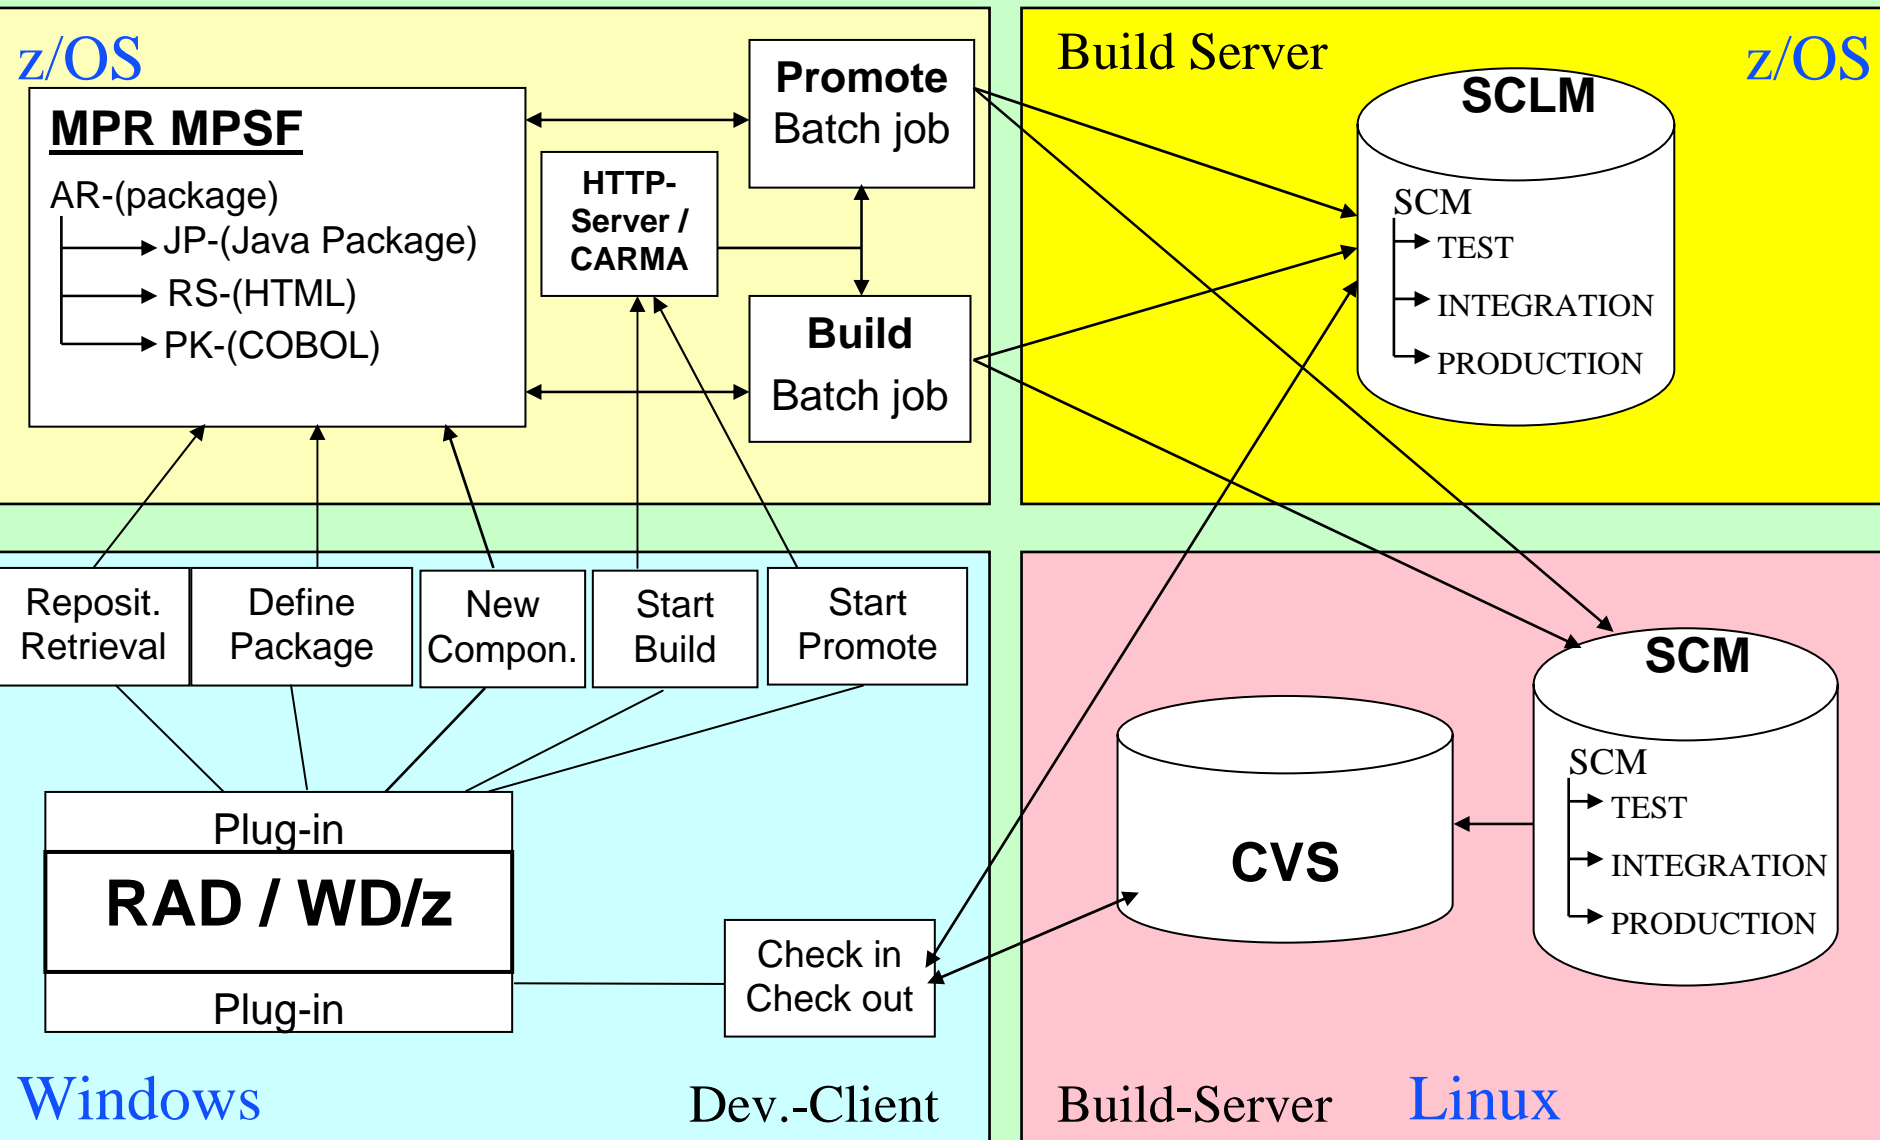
z/OS

MPR MPSF

AR-(package)

JP-(Java Package)

RS-(HTML)

PK-(COBOL)

HTTP-Server / CARMA

Promote Batch job

Build Batch job

Build Server

z/OS

SCLM

SCM

TEST

INTEGRATION

PRODUCTION

Reposit. Retrieval

Define Package

New Compon.

Start Build

Start Promote

Plug-in

RAD / WD/z

Plug-in

Check in Check out

Windows

Dev.-Client

CVS

SCM

SCM

TEST

INTEGRATION

PRODUCTION

Build-Server

Linux